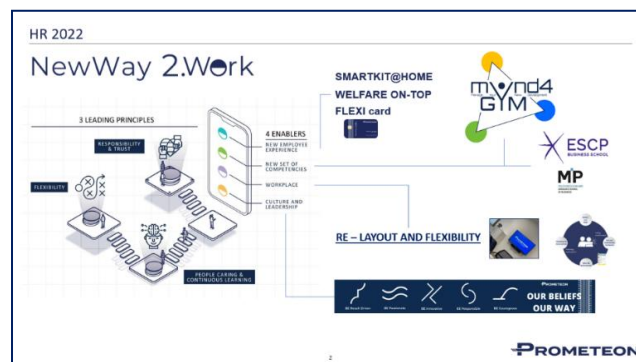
HR 2022

NewWay 2.Work

3 LEADING PRINCIPLES

RESPONSIBILITY & TRUST

FLEXIBILITY

PEOPLE CARING & CONTINUOUS LEARNING

4 ENABLERS

NEW EMPLOYEE EXPERIENCE

NEW SET OF COMPETENCIES

WORKPLACE

CULTURE AND LEADERSHIP

SMARTKIT@HOME

WELFARE ON-TOP

FLEXI card

mynd4 GYM

ESCP BUSINESS SCHOOL

MIP

RE – LAYOUT AND FLEXIBILITY

PROMETEON

OUR BELIEFS OUR WAY

2

PROMETEON